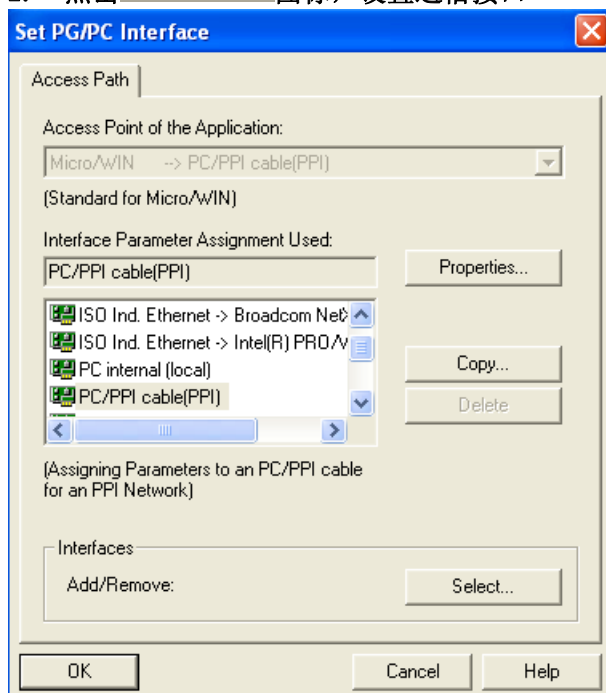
Set PG/PC Interface

Access Path

Access Point of the Application:

Micro/WIN --> PC/PPI cable(PPI)

(Standard for Micro/WIN)

Interface Parameter Assignment Used:

PC/PPI cable(PPI)

Properties...

ISO Ind. Ethernet -> Broadcom Net

ISO Ind. Ethernet -> Intel(R) PRO/V

PC internal (local)

PC/PPI cable(PPI)

Copy...

Delete

(Assigning Parameters to an PC/PPI cable for an PPI Network)

Interfaces

Add/Remove:

Select...

OK

Cancel

Help